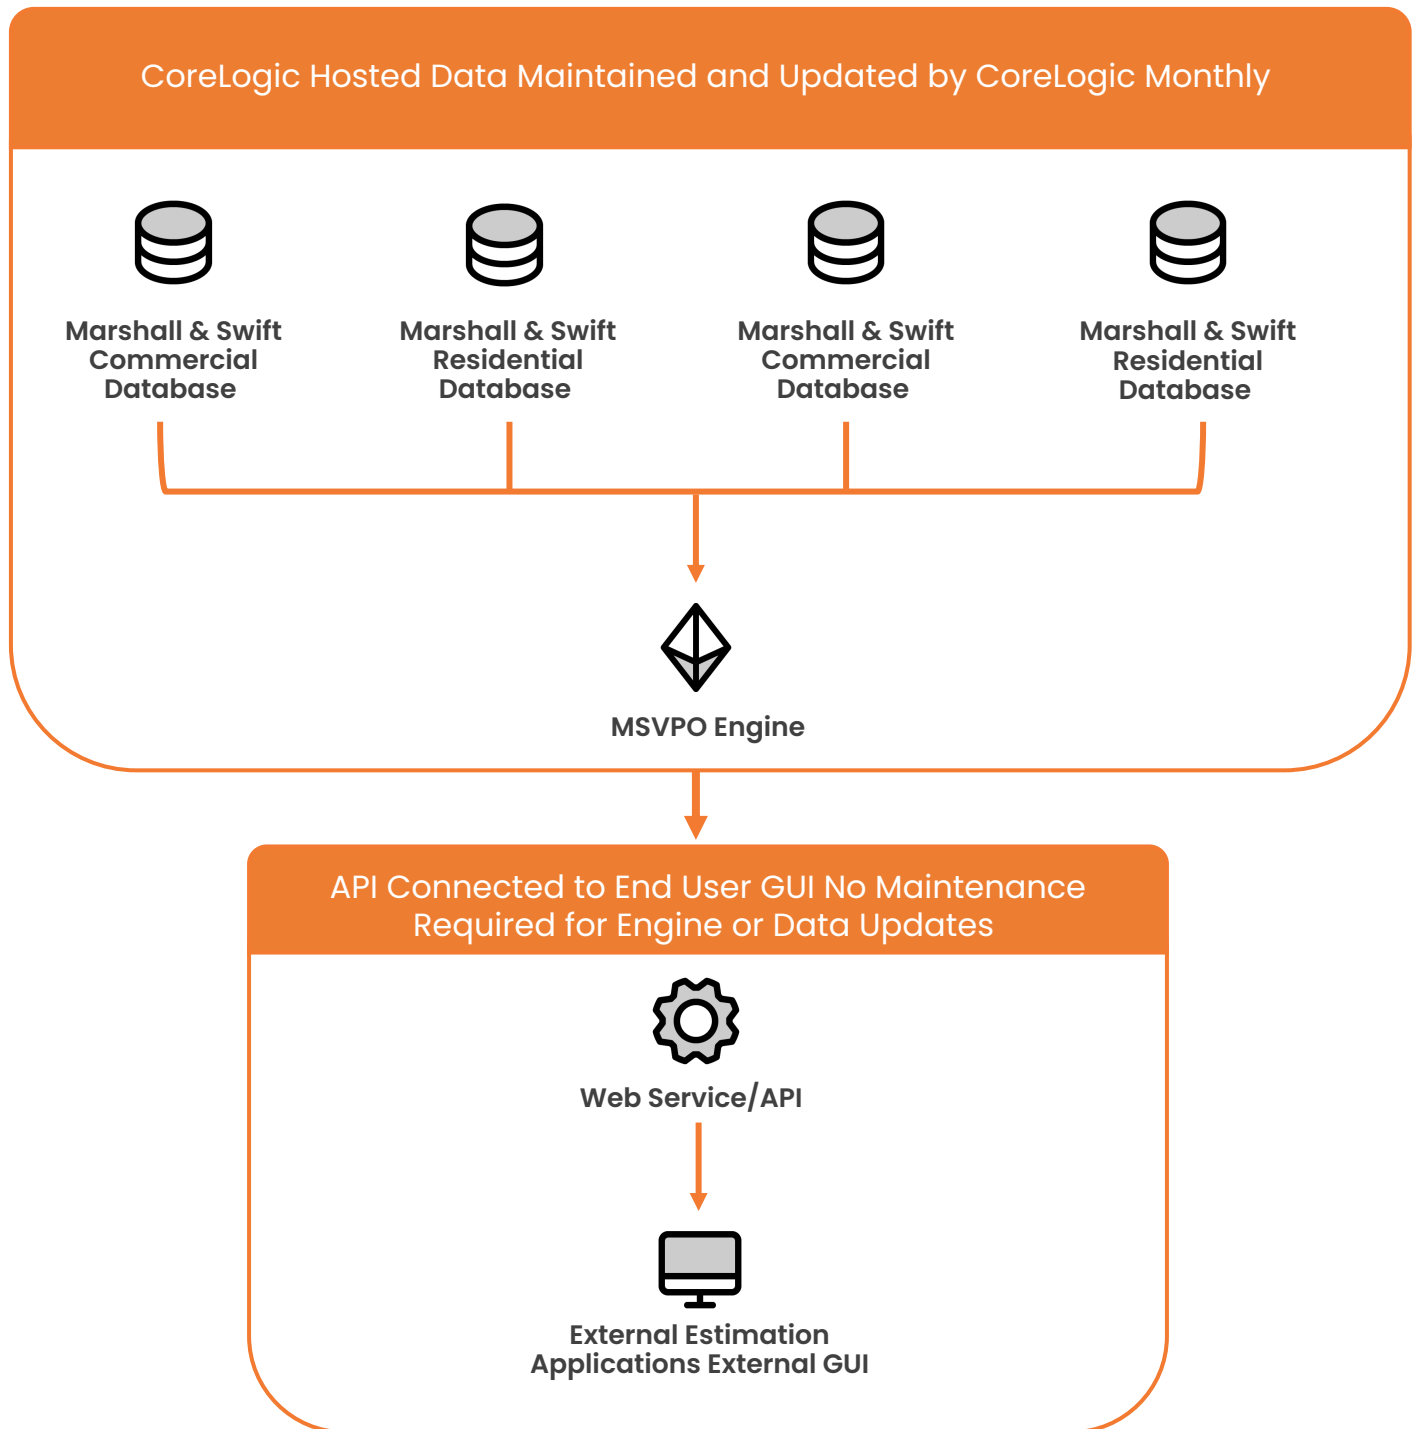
CoreLogic Hosted Data Maintained and Updated by CoreLogic Monthly

Marshall & Swift Commercial Database

Marshall & Swift Residential Database

Marshall & Swift Commercial Database

Marshall & Swift Residential Database

MSVPO Engine

API Connected to End User GUI No Maintenance Required for Engine or Data Updates

Web Service/API

External Estimation Applications External GUI